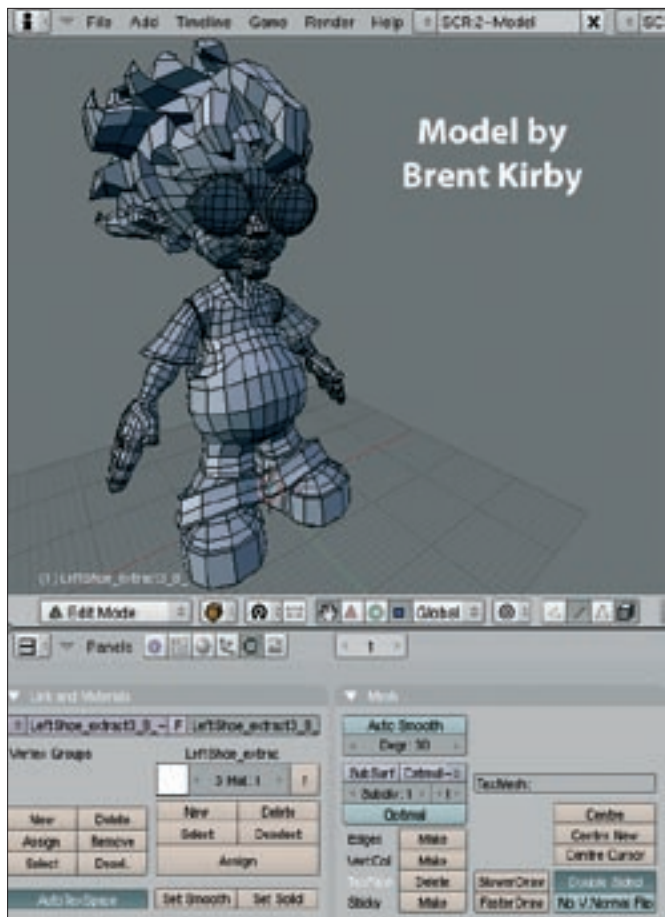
File Add Timeline Game Render Help SCR-2-Model

Model by Brent Kirby

(1) LeftShoe_extract3_0_

Edit Mode Global

Panels 1

Link and Materials

LeftShoe_extract3_0_ F LeftShoe_extract3_0_

Vertex Groups

LeftShoe_extrac

3 Mat: 1 ?

New Delete
Assign Remove
Select Desel.

New Delete
Select Deselect
Assign

AutoTexSpace

Set Smooth Set Solid

Mesh

Auto Smooth
Degr: 30

SubSurf Catmull-C
Subdiv: 1 1

Optimal

TexMesh:

Edges Make
VertCol Make
TexFace Delete
Sticky Make

Centre
Centre New
Centre Cursor

SlowerDraw Double Sided
FasterDraw No V.Normal Flip